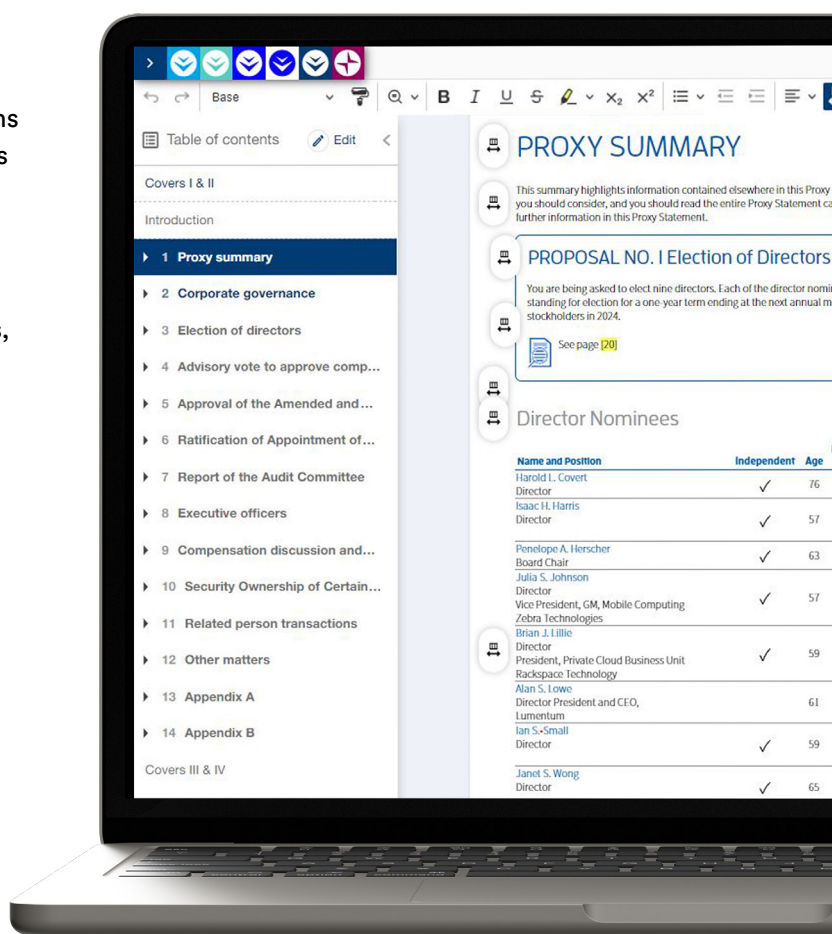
ns
s

s,

Base

B $I$ U S $X_2$ $X^2$

Table of contents Edit

Covers I & II

Introduction

1 Proxy summary

2 Corporate governance

3 Election of directors

4 Advisory vote to approve comp...

5 Approval of the Amended and...

6 Ratification of Appointment of...

7 Report of the Audit Committee

8 Executive officers

9 Compensation discussion and...

10 Security Ownership of Certain...

11 Related person transactions

12 Other matters

13 Appendix A

14 Appendix B

Covers III & IV

PROXY SUMMARY

This summary highlights information contained elsewhere in this Proxy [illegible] you should consider, and you should read the entire Proxy Statement ca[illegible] further information in this Proxy Statement.

PROPOSAL NO. I Election of Directors

You are being asked to elect nine directors. Each of the director nomi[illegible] standing for election for a one-year term ending at the next annual m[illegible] stockholders in 2024.

See page [20]

Director Nominees

| Name and Position | Independent | Age |
|---|---|---|
| Harold L. Covert Director | ✓ | 76 |
| Isaac H. Harris Director | ✓ | 57 |
| Penelope A. Herscher Board Chair | ✓ | 63 |
| Julia S. Johnson Director Vice President, GM, Mobile Computing Zebra Technologies | ✓ | 57 |
| Brian J. Lillie Director President, Private Cloud Business Unit Rackspace Technology | ✓ | 59 |
| Alan S. Lowe Director President and CEO, Lumentum | | 61 |
| Ian S. Small Director | ✓ | 59 |
| Janet S. Wong Director | ✓ | 65 |